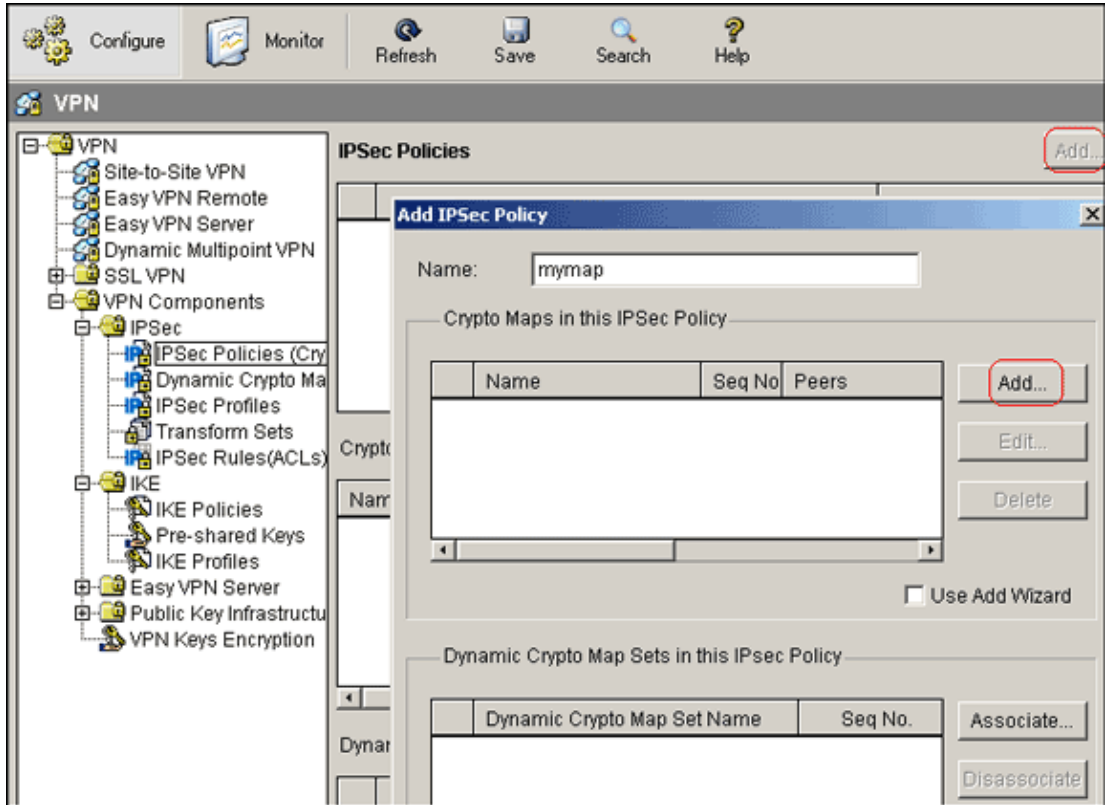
Configure Monitor Refresh Save Search Help

VPN

VPN
Site-to-Site VPN
Easy VPN Remote
Easy VPN Server
Dynamic Multipoint VPN
SSL VPN
VPN Components
IPSec
IPSec Policies (Cry
Dynamic Crypto Ma
IPSec Profiles
Transform Sets
IPSec Rules(ACLs)
IKE
IKE Policies
Pre-shared Keys
IKE Profiles
Easy VPN Server
Public Key Infrastructu
VPN Keys Encryption

IPSec Policies

Add...

Crypto

Nam

Dynar

Add IPSec Policy

Name: mymap

Crypto Maps in this IPSec Policy

| | Name | Seq No | Peers |
|---|---|---|---|

Add...
Edit...
Delete

Use Add Wizard

Dynamic Crypto Map Sets in this IPsec Policy

| | Dynamic Crypto Map Set Name | Seq No. |
|---|---|---|

Associate...
Disassociate